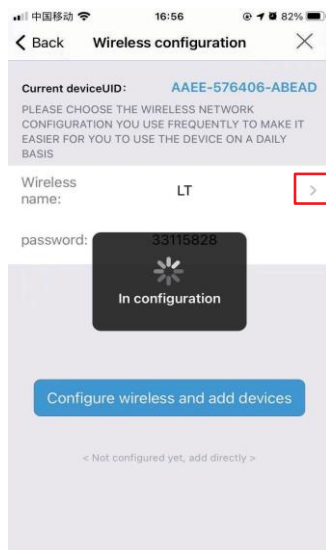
中国移动 16:56 82%

< Back Wireless configuration ×

Current deviceUID: AAEE-576406-ABEAD

PLEASE CHOOSE THE WIRELESS NETWORK CONFIGURATION YOU USE FREQUENTLY TO MAKE IT EASIER FOR YOU TO USE THE DEVICE ON A DAILY BASIS

Wireless name: LT >

password: 33115828

In configuration

Configure wireless and add devices

< Not configured yet, add directly >